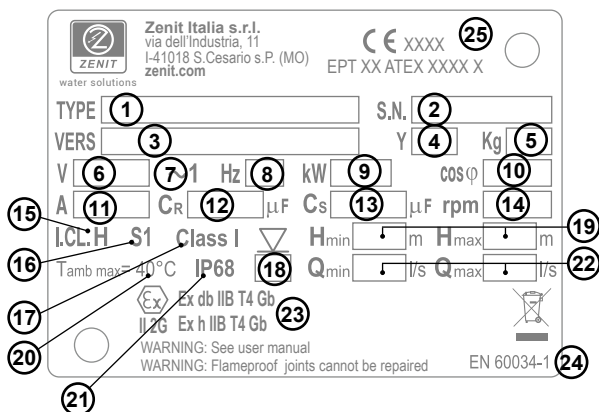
ZENIT
water solutions
Zenit Italia s.r.l.
via dell'Industria, 11
I-41018 S.Cesario s.P. (MO)
zenit.com

CE XXXX
EPT XX ATEX XXXX X
25

TYPE 1
S.N. 2
VERS 3
Y 4
Kg 5
V 6
7 ~1
Hz 8
kW 9
cosφ 10
A 11
$C_R$ 12 μF
$C_S$ 13 μF
rpm 14
15
I.CL.:H
16
S1
Class I
17
$T_{amb\ max}$= 40°C
20
IP68
21
18
$H_{min}$ m
$H_{max}$ m
19
$Q_{min}$ l/s
$Q_{max}$ l/s
22
Ex
II 2G
Ex db IIB T4 Gb
Ex h IIB T4 Gb
23
WARNING: See user manual
WARNING: Flameproof joints cannot be repaired
EN 60034-1
24